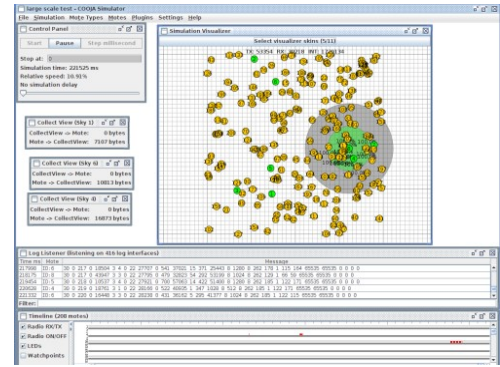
large scale test - COOJA Simulator
File Simulation Mote Types Motes Plugins Settings Help

Control Panel
Start Pause Step millisecond
Stop at: 0
Simulation time: 221525 ms
Relative speed: 10.91%
No simulation delay

Simulation Visualizer
Select visualizer skins (5/11)
TX 53354 RX 36319 INT 129834

Collect View (Sky 1)
CollectView -> Mote: 0 bytes
Mote -> CollectView: 7107 bytes

Collect View (Sky 4)
CollectView -> Mote: 0 bytes
Mote -> CollectView: 10813 bytes

Collect View (Sky 4)
CollectView -> Mote: 0 bytes
Mote -> CollectView: 10873 bytes

Log Listener (listening on 416 log interfaces)
| Time ms | Mote | Message |
|---|---|---|
| 217888 | ID:6 | 30 0 217 0 18504 3 4 0 22 27707 0 541 37021 15 371 25443 8 1280 0 262 178 1 115 194 65535 65535 0 0 0 0 |
| 219175 | ID:5 | 30 0 217 0 45947 3 3 0 22 27795 0 479 32623 54 292 53199 8 1024 0 262 129 1 68 59 65535 65535 0 0 0 0 |
| 219454 | ID:5 | 30 0 218 0 10537 3 4 0 22 27611 0 790 57863 14 422 51400 8 1280 0 262 185 1 132 171 65535 65535 0 0 0 0 |
| 220026 | ID:4 | 30 0 219 0 19701 3 1 0 22 38149 0 522 40635 1 347 1028 8 512 0 262 185 1 122 171 65535 65535 0 0 0 0 |
| 221232 | ID:6 | 30 0 220 0 16448 3 3 0 22 38238 0 431 38102 5 295 41377 8 1024 0 262 185 1 122 115 65535 65535 0 0 0 0 |

Filter:

Timeline (208 motes)
Radio RX/TX
Radio ON/OFF
LEDs
Watchpoints